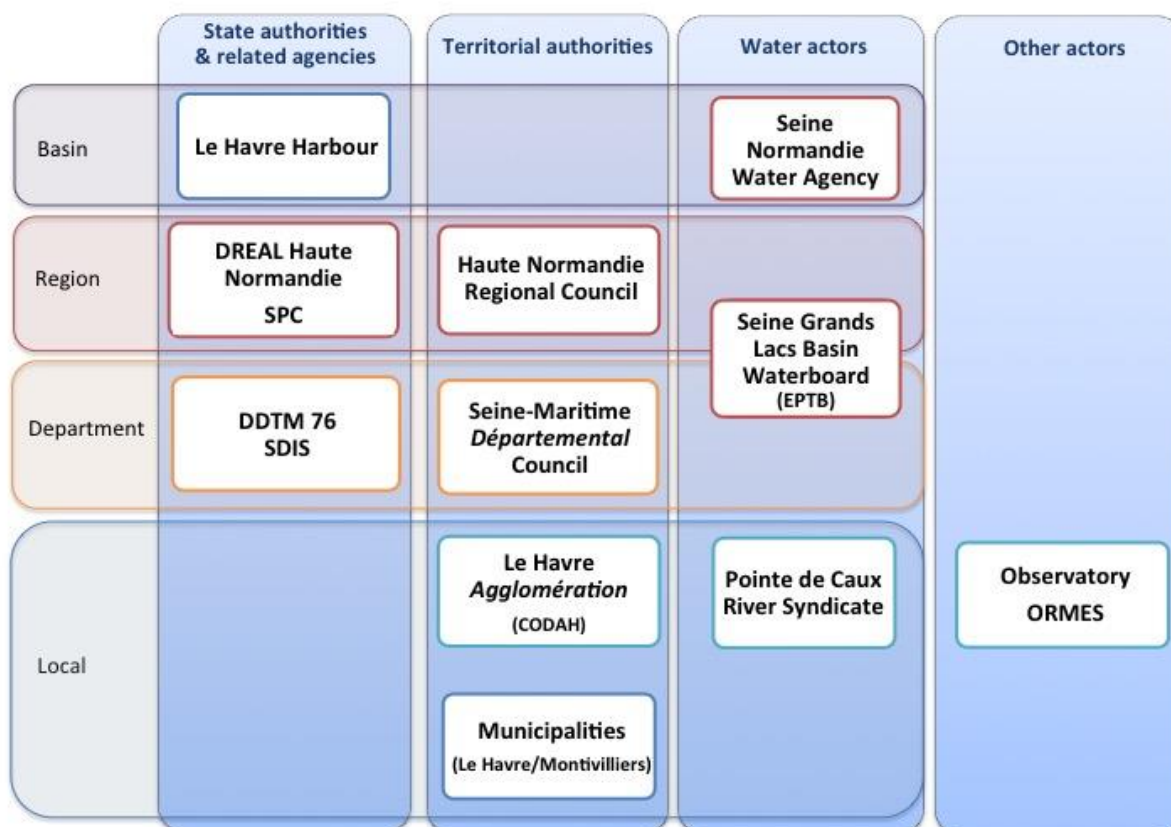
| | State authorities & related agencies | Territorial authorities | Water actors | Other actors |
|---|---|---|---|---|
| Basin | Le Havre Harbour | | Seine Normandie Water Agency | |
| Region | DREAL Haute Normandie SPC | Haute Normandie Regional Council | Seine Grands Lacs Basin Waterboard (EPTB) | |
| Department | DDTM 76 SDIS | Seine-Maritime *Départemental* Council | | |
| Local | | Le Havre *Agglomération* (CODAH) | Pointe de Caux River Syndicate | Observatory ORMES |
| | | Municipalities (Le Havre/Montivilliers) | | |